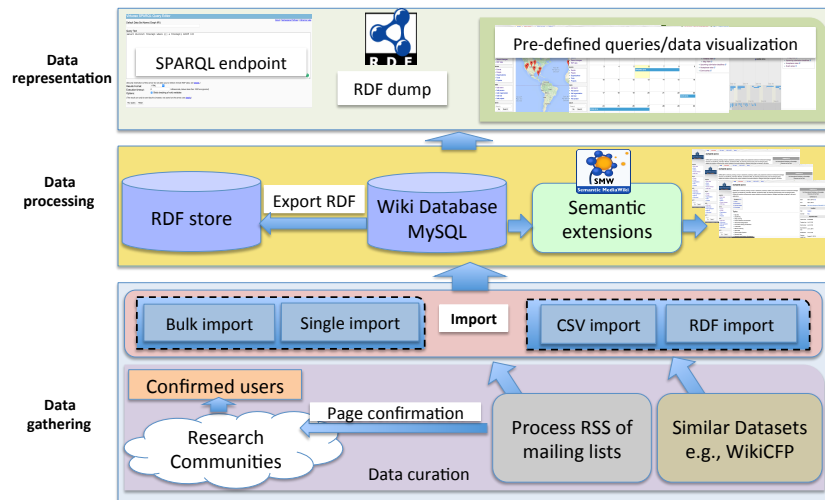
Data representation

SPARQL endpoint

RDF

RDF dump

Pre-defined queries/data visualization

Data processing

RDF store

Export RDF

Wiki Database MySQL

SMW

Semantic MediaWiki

Semantic extensions

Bulk import

Single import

Import

CSV import

RDF import

Confirmed users

Data gathering

Page confirmation

Research Communities

Process RSS of mailing lists

Similar Datasets e.g., WikiCFP

Data curation